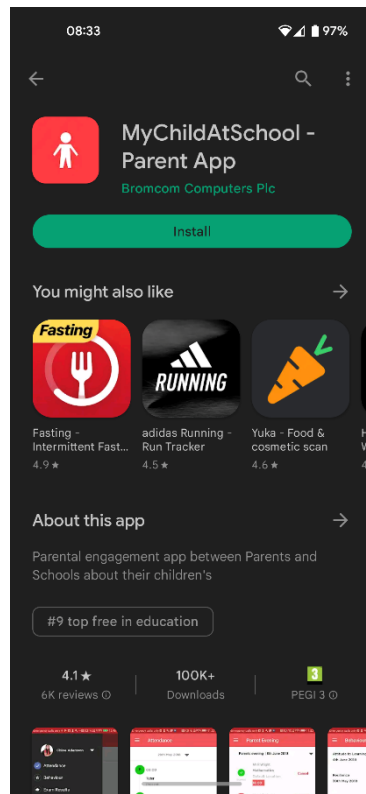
08:33 97%

MyChildAtSchool - Parent App
Bromcom Computers Plc

Install

You might also like

Fasting
Fasting - Intermittent Fast...
4.9 ★

RUNNING
adidas Running - Run Tracker
4.5 ★

Yuka - Food & cosmetic scan
4.6 ★

About this app

Parental engagement app between Parents and Schools about their children's

#9 top free in education

4.1 ★
6K reviews ⓘ

100K+
Downloads

3
PEGI 3 ⓘ